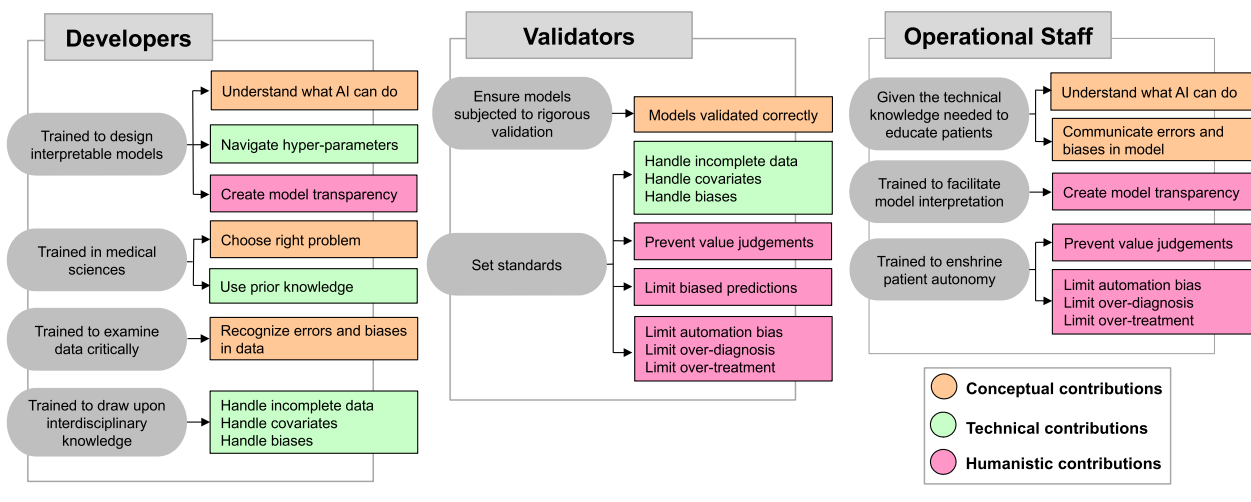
Developers

Trained to design interpretable models

Understand what AI can do

Navigate hyper-parameters

Create model transparency

Trained in medical sciences

Choose right problem

Use prior knowledge

Trained to examine data critically

Recognize errors and biases in data

Trained to draw upon interdisciplinary knowledge

Handle incomplete data
Handle covariates
Handle biases

Validators

Ensure models subjected to rigorous validation

Models validated correctly

Set standards

Handle incomplete data
Handle covariates
Handle biases

Prevent value judgements

Limit biased predictions

Limit automation bias
Limit over-diagnosis
Limit over-treatment

Operational Staff

Given the technical knowledge needed to educate patients

Understand what AI can do

Communicate errors and biases in model

Trained to facilitate model interpretation

Create model transparency

Trained to enshrine patient autonomy

Prevent value judgements

Limit automation bias
Limit over-diagnosis
Limit over-treatment

Conceptual contributions

Technical contributions

Humanistic contributions